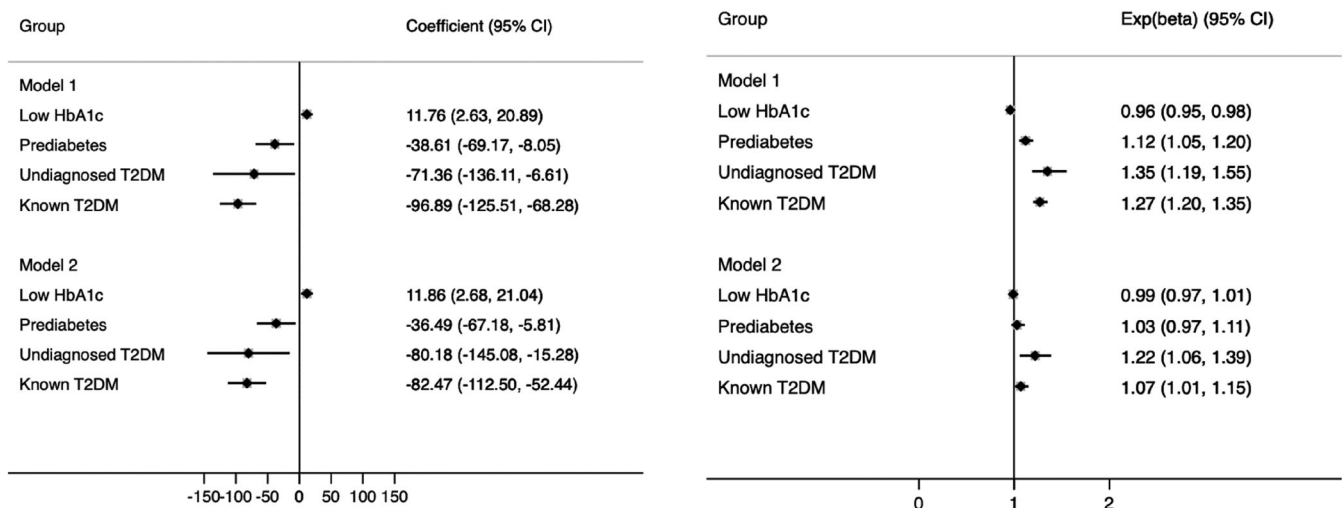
| Group | Coefficient (95% CI) |
|---|---|
| Model 1 | |
| Low HbA1c | 11.76 (2.63, 20.89) |
| Prediabetes | -38.61 (-69.17, -8.05) |
| Undiagnosed T2DM | -71.36 (-136.11, -6.61) |
| Known T2DM | -96.89 (-125.51, -68.28) |
| Model 2 | |
| Low HbA1c | 11.86 (2.68, 21.04) |
| Prediabetes | -36.49 (-67.18, -5.81) |
| Undiagnosed T2DM | -80.18 (-145.08, -15.28) |
| Known T2DM | -82.47 (-112.50, -52.44) |

-150 -100 -50 0 50 100 150

| Group | Exp(beta) (95% CI) |
|---|---|
| Model 1 | |
| Low HbA1c | 0.96 (0.95, 0.98) |
| Prediabetes | 1.12 (1.05, 1.20) |
| Undiagnosed T2DM | 1.35 (1.19, 1.55) |
| Known T2DM | 1.27 (1.20, 1.35) |
| Model 2 | |
| Low HbA1c | 0.99 (0.97, 1.01) |
| Prediabetes | 1.03 (0.97, 1.11) |
| Undiagnosed T2DM | 1.22 (1.06, 1.39) |
| Known T2DM | 1.07 (1.01, 1.15) |

0 1 2